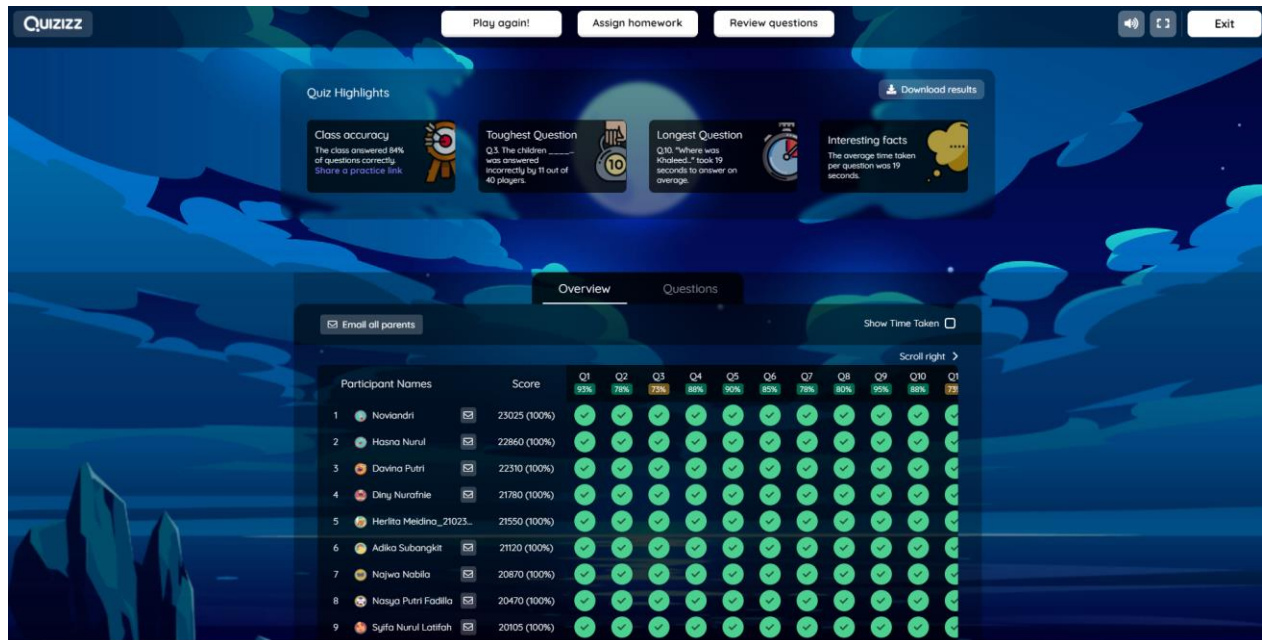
QUIZIZZ

Play again!

Assign homework

Review questions

Exit

Quiz Highlights

Download results

Class accuracy
The class answered 84% of questions correctly.
Share a practice link

Toughest Question
Q.3. The children _____ was answered incorrectly by 11 out of 40 players.

10

Longest Question
Q.10. "Where was Khaleed..." took 19 seconds to answer on average.

Interesting facts
The average time taken per question was 19 seconds.

Overview

Questions

Email all parents

Show Time Taken

Scroll right

| Participant Names | Score | Q1 93% | Q2 78% | Q3 73% | Q4 88% | Q5 90% | Q6 85% | Q7 78% | Q8 80% | Q9 95% | Q10 88% | Q1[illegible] 75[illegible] |
|---|---|---|---|---|---|---|---|---|---|---|---|---|
| 1 Noviandri | 23025 (100%) | | | | | | | | | | | |
| 2 Hasna Nurul | 22860 (100%) | | | | | | | | | | | |
| 3 Davina Putri | 22310 (100%) | | | | | | | | | | | |
| 4 Diny Nurafnie | 21780 (100%) | | | | | | | | | | | |
| 5 Herlita Meidina_21023... | 21550 (100%) | | | | | | | | | | | |
| 6 Adika Subangkit | 21120 (100%) | | | | | | | | | | | |
| 7 Najwa Nabila | 20870 (100%) | | | | | | | | | | | |
| 8 Nasya Putri Fadilla | 20470 (100%) | | | | | | | | | | | |
| 9 Syifa Nurul Latifah | 20105 (100%) | | | | | | | | | | | |